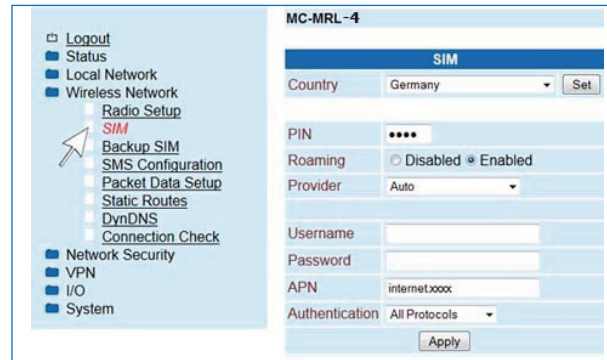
Logout
Status
Local Network
Wireless Network
Radio Setup
SIM
Backup SIM
SMS Configuration
Packet Data Setup
Static Routes
DynDNS
Connection Check
Network Security
VPN
I/O
System

MC-MRL-4

SIM

| Country | Germany | Set |
|---|---|---|
| PIN | •••• | |
| Roaming | Disabled Enabled | |
| Provider | Auto | |
| Username | | |
| Password | | |
| APN | internet.xxxx | |
| Authentication | All Protocols | |

Apply